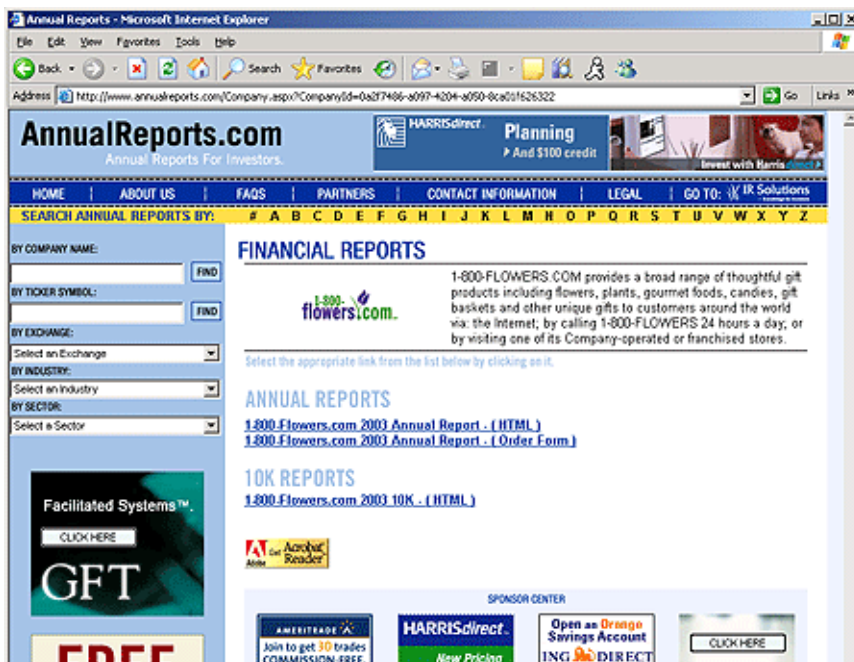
Annual Reports - Microsoft Internet Explorer

File Edit View Favorites Tools Help

Back Search Favorites

Address http://www.annualreports.com/Company.aspx?CompanyId=0a2f7486-a097-4204-a050-8ca01f626322 Go Links

AnnualReports.com
Annual Reports For Investors.

HARRISdirect Planning And $100 credit Invest with Harris direct

HOME | ABOUT US | FAQS | PARTNERS | CONTACT INFORMATION | LEGAL | GO TO: IR Solutions

SEARCH ANNUAL REPORTS BY: # A B C D E F G H I J K L M N O P Q R S T U V W X Y Z

BY COMPANY NAME:
FIND
BY TICKER SYMBOL:
FIND
BY EXCHANGE:
Select an Exchange
BY INDUSTRY:
Select an Industry
BY SECTOR:
Select a Sector

FINANCIAL REPORTS

1-800-flowers.com

1-800-FLOWERS.COM provides a broad range of thoughtful gift products including flowers, plants, gourmet foods, candies, gift baskets and other unique gifts to customers around the world via: the Internet; by calling 1-800-FLOWERS 24 hours a day; or by visiting one of its Company-operated or franchised stores.

Select the appropriate link from the list below by clicking on it.

ANNUAL REPORTS
1-800-Flowers.com 2003 Annual Report - ( HTML )
1-800-Flowers.com 2003 Annual Report - ( Order Form )

10K REPORTS
1-800-Flowers.com 2003 10K - ( HTML )

Get Acrobat Reader Adobe

Facilitated Systems™.
CLICK HERE
GFT

FREE

SPONSOR CENTER

AMERITRADE
Join to get 30 trades COMMISSION-FREE

HARRISdirect
New Pricing

Open an Orange Savings Account
ING DIRECT

CLICK HERE